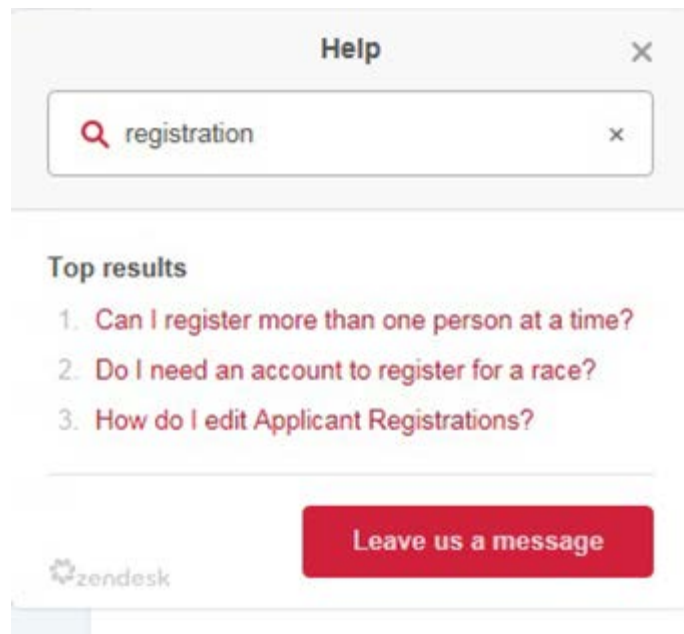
Help ×

registration ×

Top results

1. Can I register more than one person at a time?
2. Do I need an account to register for a race?
3. How do I edit Applicant Registrations?

Leave us a message

zendesk